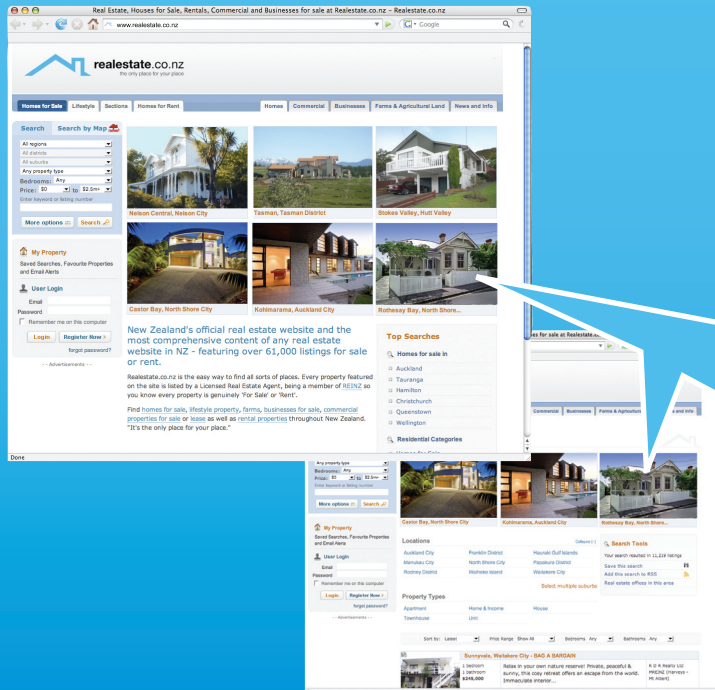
Real Estate, Houses for Sale, Rentals, Commercial and Businesses for sale at Realestate.co.nz – Realestate.co.nz

www.realestate.co.nz

Google

realestate.co.nz
the only place for your place

Homes for Sale | Lifestyle | Sections | Homes for Rent | Homes | Commercial | Businesses | Farms & Agricultural Land | News and Info

Search | Search by Map

All regions
All districts
All suburbs
Any property type
Bedrooms: Any
Price: $0 to $2.5m+
Enter keyword or listing number

More options | Search

My Property
Saved Searches, Favourite Properties and Email Alerts

User Login
Email
Password
Remember me on this computer
Login | Register Now >
forgot password?

- - Advertisements - -

Nelson Central, Nelson City
Tasman, Tasman District
Stokes Valley, Hutt Valley
Castor Bay, North Shore City
Kohimarama, Auckland City
Rothesay Bay, North Shore...

New Zealand's official real estate website and the most comprehensive content of any real estate website in NZ - featuring over 61,000 listings for sale or rent.

Realestate.co.nz is the easy way to find all sorts of places. Every property featured on the site is listed by a Licensed Real Estate Agent, being a member of REINZ so you know every property is genuinely 'For Sale' or 'Rent'.

Find homes for sale, lifestyle property, farms, businesses for sale, commercial properties for sale or lease as well as rental properties throughout New Zealand. "It's the only place for your place."

Top Searches

Homes for sale in
Auckland
Tauranga
Hamilton
Christchurch
Queenstown
Wellington

Residential Categories

Done

es for sale at Realestate.co.

Commercial | Businesses | Farms & Agricultural Land | and Info

Any property type
Bedrooms: Any
Price: $0 to $2.5m+
Enter keyword or listing number
More options | Search

My Property
Saved Searches, Favourite Properties and Email Alerts

User Login
Email
Password
Remember me on this computer
Login | Register Now >
forgot password?

- - Advertisements - -

Castor Bay, North Shore City
Kohimarama, Auckland City
Rothesay Bay, North Shore...

Locations
Collapse
Auckland City | Franklin District | Hauraki Gulf Islands
Manukau City | North Shore City | Papakura District
Rodney District | Waiheke Island | Waitakere City
Select multiple suburbs

Search Tools
Your search resulted in 11,228 listings
Save this search
Add this search to RSS
Real estate offices in this area

Property Types
Apartment | Home & Income | House
Townhouse | Unit

Sort by: Latest | Price Range Show All | Bedrooms Any | Bathrooms Any

Sunnyvale, Waitakere City - BAG A BARGAIN
1 bedroom
1 bathroom
$245,000
Relax in your own nature reserve! Private, peaceful & sunny, this cosy retreat offers an escape from the world. Immaculate interior...
R D R Realty Ltd
REINZ (Harveys - Mt Albert)